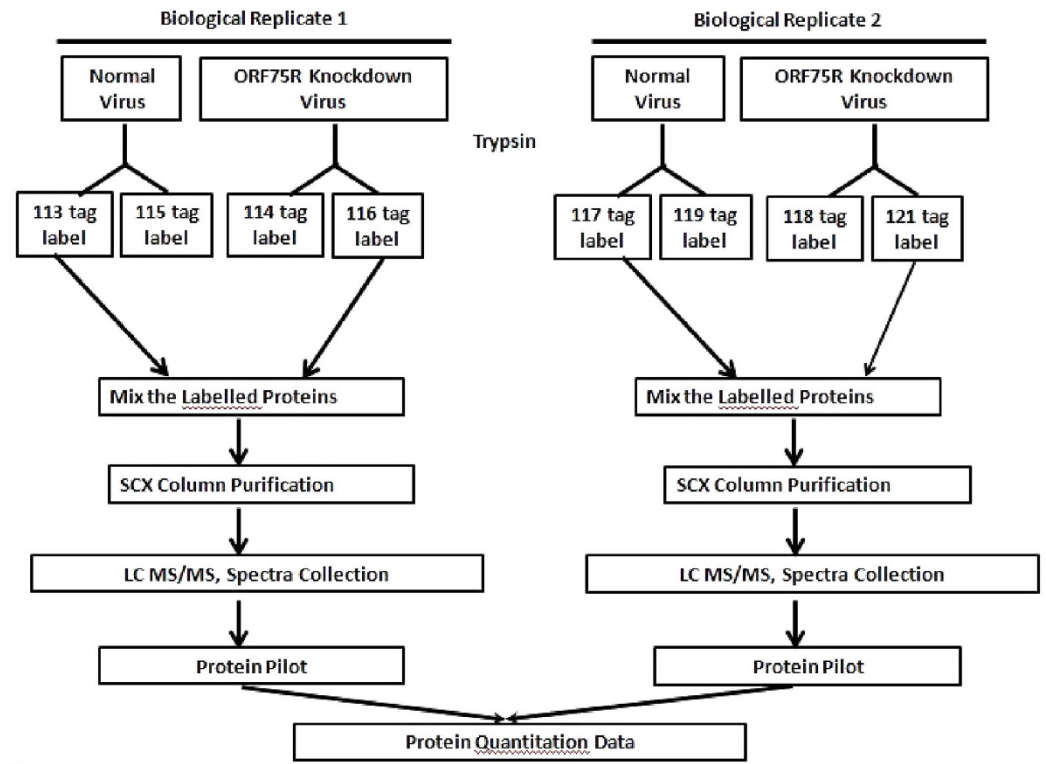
Biological Replicate 1

Normal Virus

ORF75R Knockdown Virus

113 tag label

115 tag label

114 tag label

116 tag label

Mix the Labelled Proteins

SCX Column Purification

LC MS/MS, Spectra Collection

Protein Pilot

Trypsin

Biological Replicate 2

Normal Virus

ORF75R Knockdown Virus

117 tag label

119 tag label

118 tag label

121 tag label

Mix the Labelled Proteins

SCX Column Purification

LC MS/MS, Spectra Collection

Protein Pilot

Protein Quantitation Data